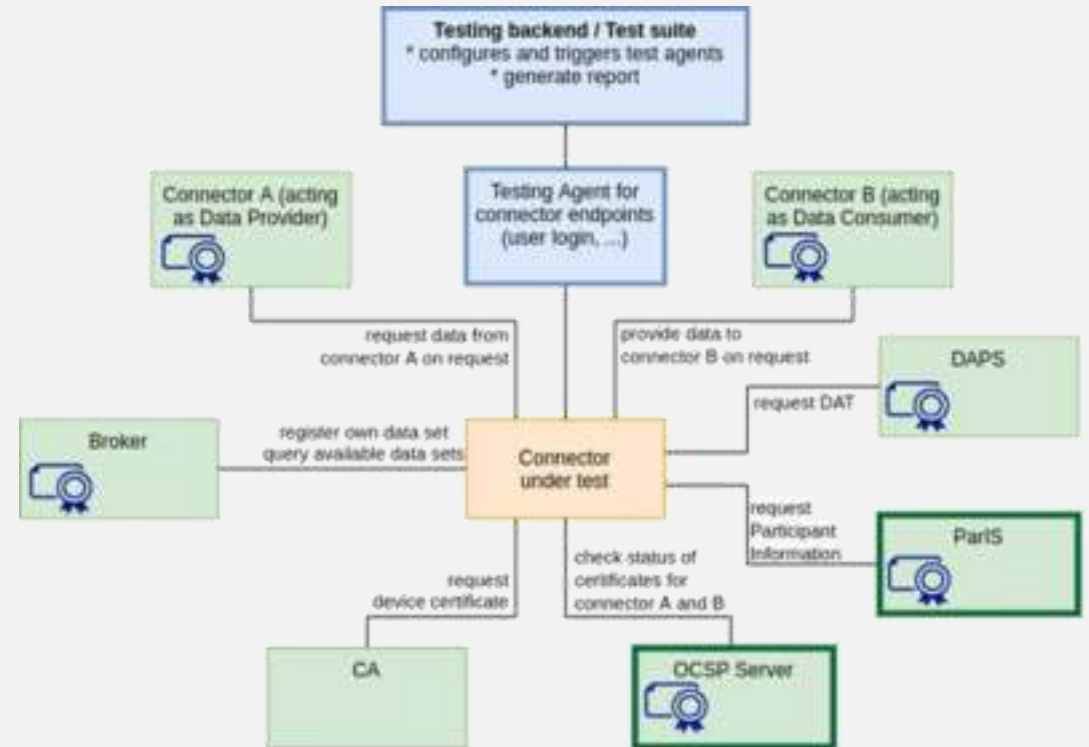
Testing backend / Test suite
* configures and triggers test agents
* generate report

Connector A (acting as Data Provider)

Testing Agent for connector endpoints (user login, ...)

Connector B (acting as Data Consumer)

request data from connector A on request

provide data to connector B on request

DAPS

request DAT

Broker

register own data set
query available data sets

Connector under test

request Participant Information

ParIS

request device certificate

check status of certificates for connector A and B

CA

OCSP Server